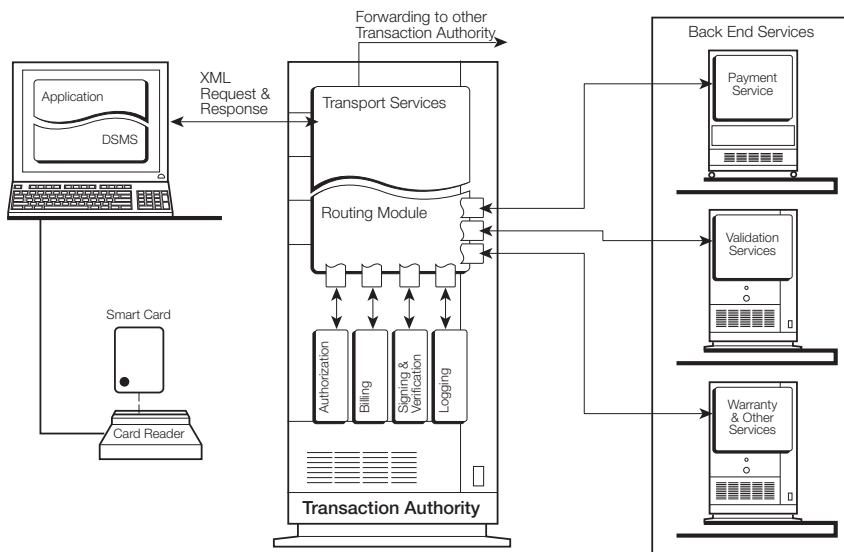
Forwarding to other Transaction Authority

Back End Services

Application

DSMS

XML Request & Response

Transport Services

Payment Service

Routing Module

Validation Services

Smart Card

Authorization

Billing

Signing & Verification

Logging

Warranty & Other Services

Card Reader

Transaction Authority